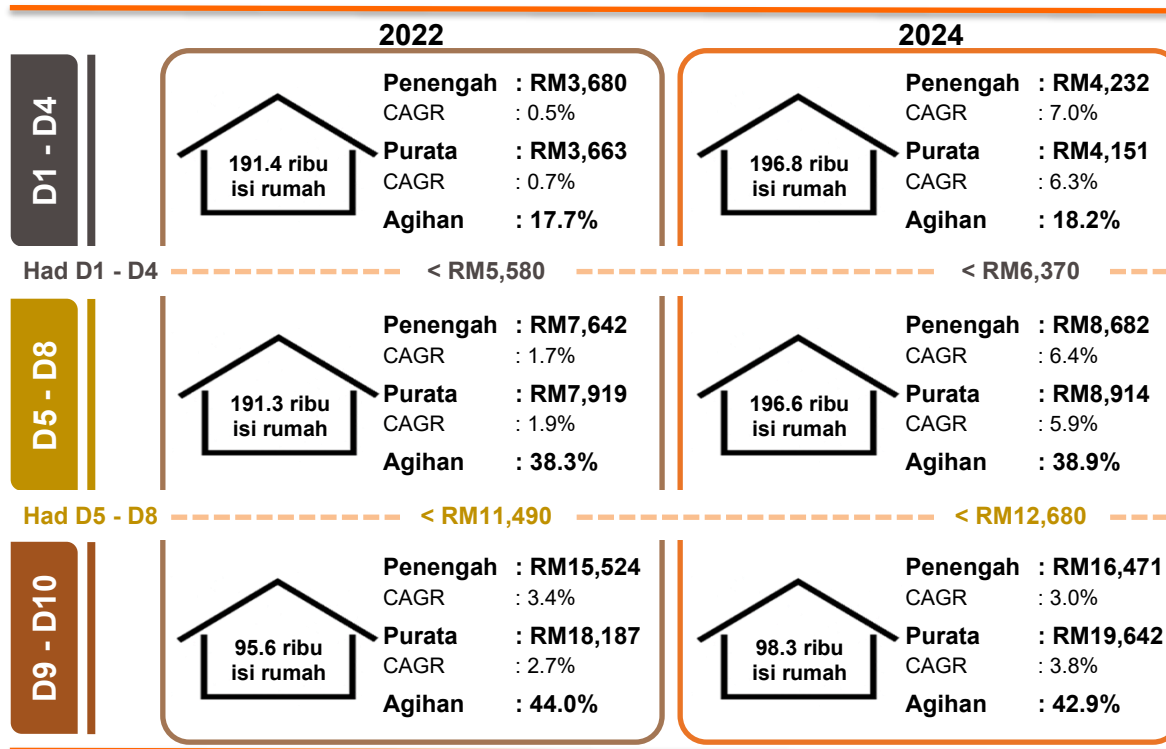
2022

2024

D1 - D4

191.4 ribu isi rumah

Penengah : RM3,680
CAGR : 0.5%
Purata : RM3,663
CAGR : 0.7%
Agihan : 17.7%

196.8 ribu isi rumah

Penengah : RM4,232
CAGR : 7.0%
Purata : RM4,151
CAGR : 6.3%
Agihan : 18.2%

Had D1 - D4 < RM5,580 < RM6,370

D5 - D8

191.3 ribu isi rumah

Penengah : RM7,642
CAGR : 1.7%
Purata : RM7,919
CAGR : 1.9%
Agihan : 38.3%

196.6 ribu isi rumah

Penengah : RM8,682
CAGR : 6.4%
Purata : RM8,914
CAGR : 5.9%
Agihan : 38.9%

Had D5 - D8 < RM11,490 < RM12,680

D9 - D10

95.6 ribu isi rumah

Penengah : RM15,524
CAGR : 3.4%
Purata : RM18,187
CAGR : 2.7%
Agihan : 44.0%

98.3 ribu isi rumah

Penengah : RM16,471
CAGR : 3.0%
Purata : RM19,642
CAGR : 3.8%
Agihan : 42.9%